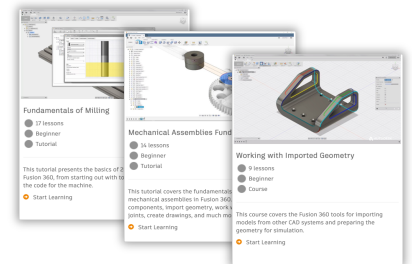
Fundamentals of Milling
17 lessons
Beginner
Tutorial
This tutorial presents the basics of 2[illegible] Fusion 360, from starting out with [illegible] the code for the machine.
Start Learning

Mechanical Assemblies Fund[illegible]
34 lessons
Beginner
Tutorial
This tutorial covers the fundamentals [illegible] mechanical assemblies in Fusion 360 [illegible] components, import geometry, work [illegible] joints, create drawings, and much mo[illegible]
Start Learning

Working with Imported Geometry
9 lessons
Beginner
Course
This course covers the Fusion 360 tools for importing models from other CAD systems and preparing the geometry for simulation.
Start Learning